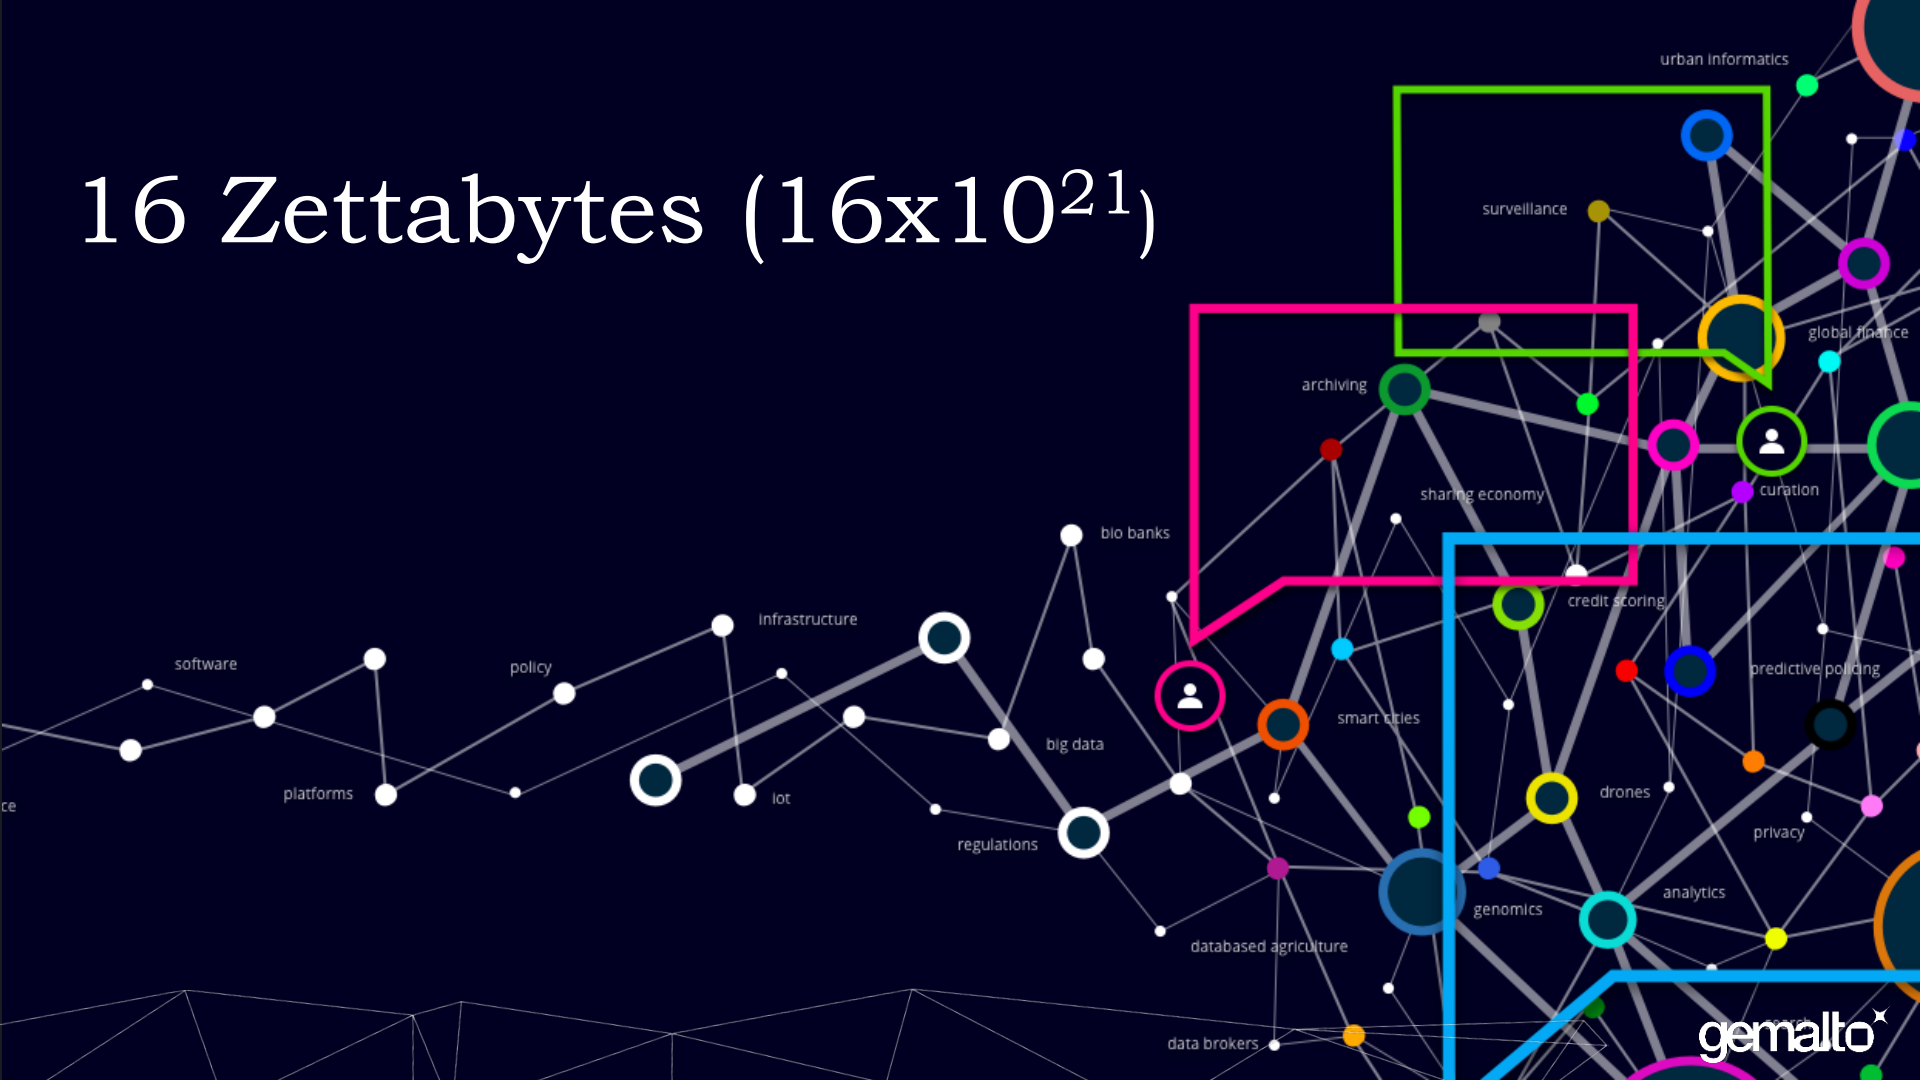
16 Zettabytes ($16x10^{21}$)

urban informatics

surveillance

global finance

archiving

curation

sharing economy

bio banks

credit scoring

infrastructure

software

policy

predictive policing

smart cities

big data

drones

platforms

iot

privacy

regulations

analytics

genomics

databased agriculture

data brokers

ce

gemalto